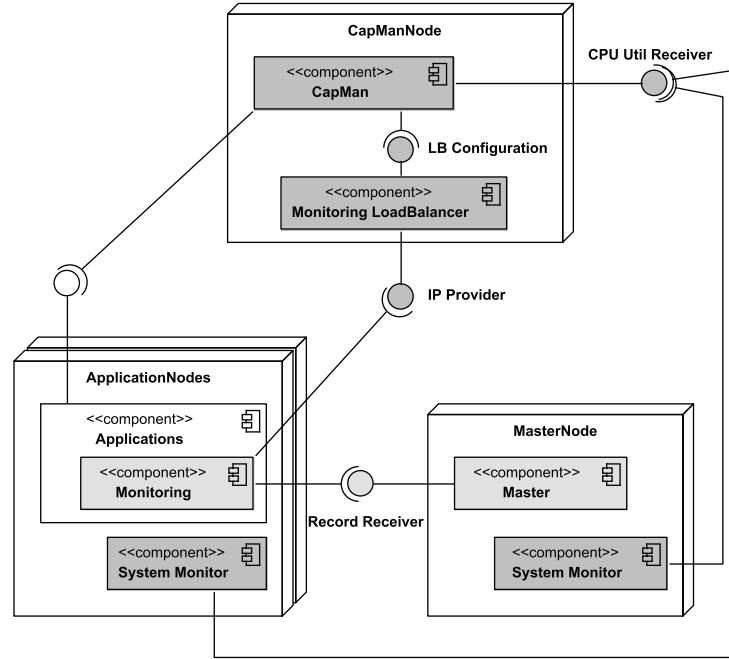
CapManNode

<<component>>
CapMan

CPU Util Receiver

LB Configuration

<<component>>
Monitoring LoadBalancer

IP Provider

ApplicationNodes

<<component>>
Applications

<<component>>
Monitoring

<<component>>
System Monitor

Record Receiver

MasterNode

<<component>>
Master

<<component>>
System Monitor